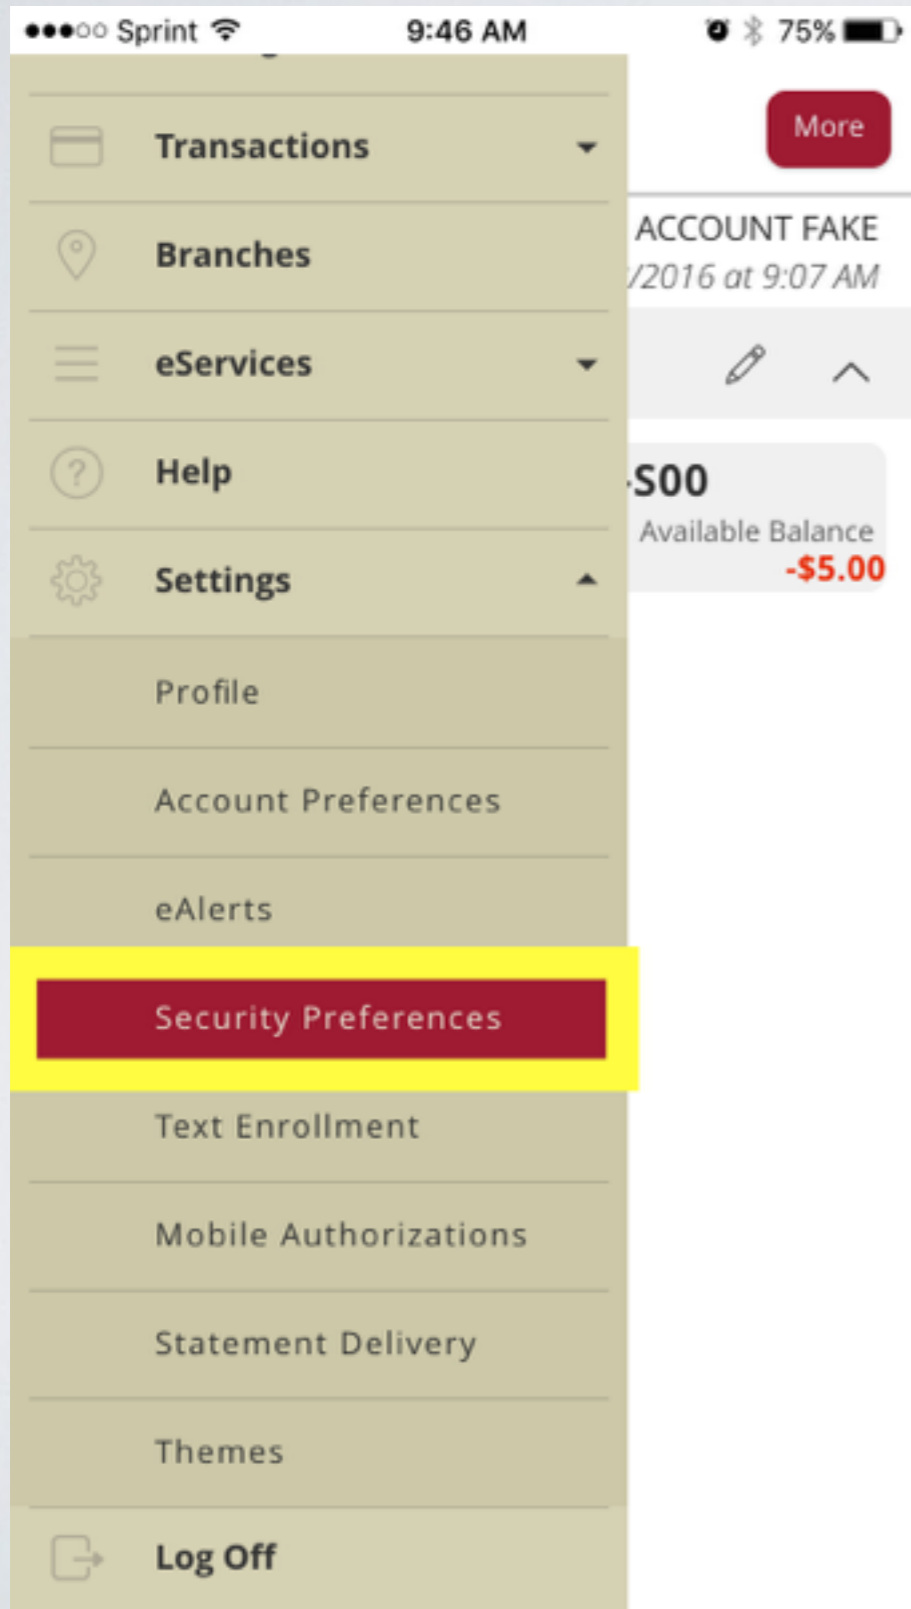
●●●○○ Sprint 9:46 AM 75%

Transactions

Branches

eServices

Help

Settings

Profile

Account Preferences

eAlerts

Security Preferences

Text Enrollment

Mobile Authorizations

Statement Delivery

Themes

Log Off

More

ACCOUNT FAKE

/2016 at 9:07 AM

S00

Available Balance

-$5.00